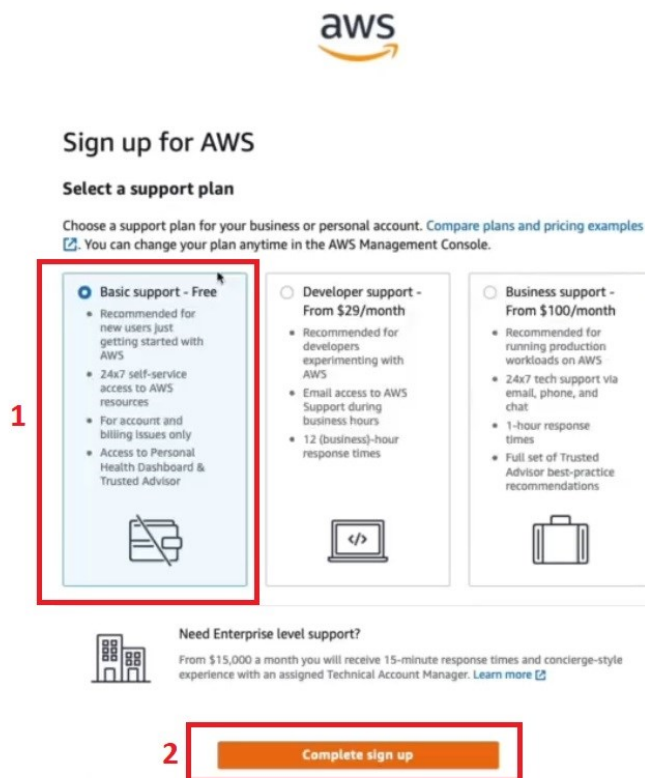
aws

Sign up for AWS

Select a support plan

Choose a support plan for your business or personal account. Compare plans and pricing examples. You can change your plan anytime in the AWS Management Console.

1

Basic support - Free
- Recommended for new users just getting started with AWS
- 24x7 self-service access to AWS resources
- For account and billing issues only
- Access to Personal Health Dashboard & Trusted Advisor

Developer support - From $29/month
- Recommended for developers experimenting with AWS
- Email access to AWS Support during business hours
- 12 (business)-hour response times

</>

Business support - From $100/month
- Recommended for running production workloads on AWS
- 24x7 tech support via email, phone, and chat
- 1-hour response times
- Full set of Trusted Advisor best-practice recommendations

Need Enterprise level support?

From $15,000 a month you will receive 15-minute response times and concierge-style experience with an assigned Technical Account Manager. Learn more

2

Complete sign up